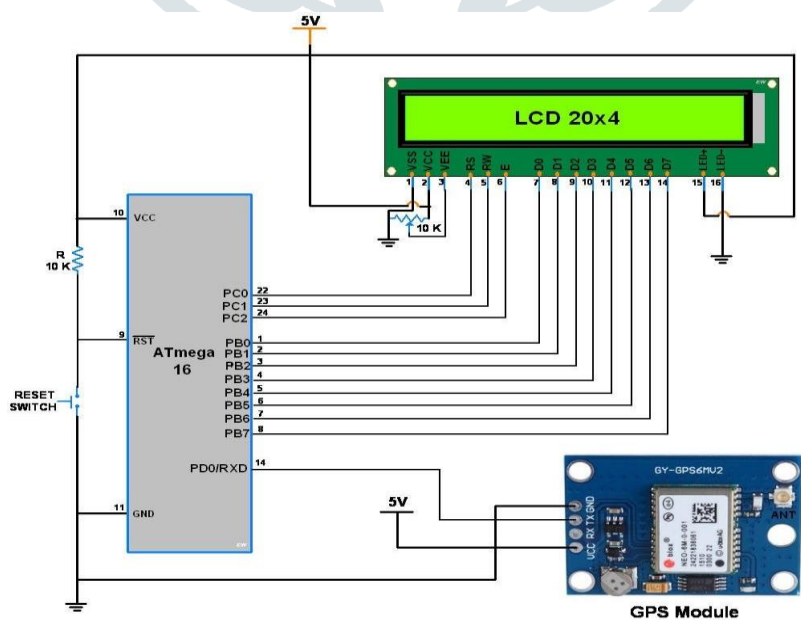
5V

LCD 20x4

VSS VCC VEE RS RW E D0 D1 D2 D3 D4 D5 D6 D7 LED+ LED-

1 2 3 4 5 6 7 8 9 10 11 12 13 14 15 16

10 K

R
10 K

10 VCC

9 $\overline{RST}$

ATmega
16

RESET
SWITCH

11 GND

PC0 22
PC1 23
PC2 24

PB0 1
PB1 2
PB2 3
PB3 4
PB4 5
PB5 6
PB6 7
PB7 8

PD0/RXD 14

5V

GY-GPS6MV2

VCC RX TX GND

ANT

GPS Module